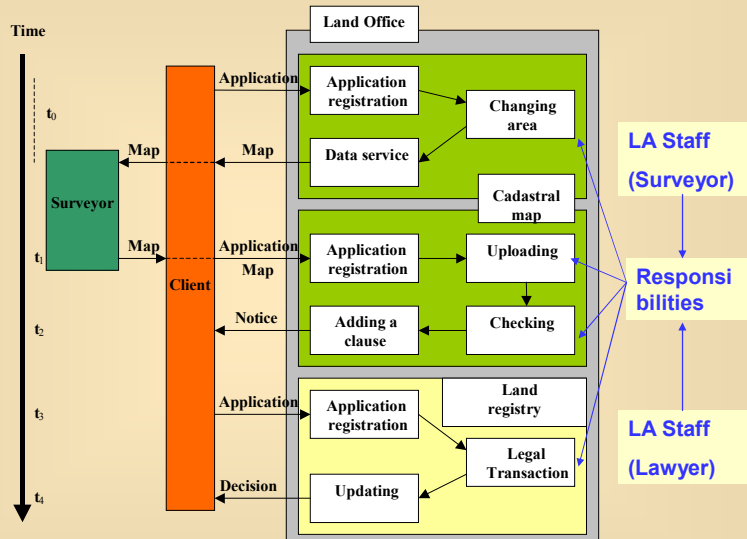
Time

$t_0$

$t_1$

$t_2$

$t_3$

$t_4$

Surveyor

Map

Map

Client

Land Office

Application

Application registration

Changing area

Map

Data service

Cadastral map

Application

Map

Application registration

Uploading

Notice

Adding a clause

Checking

Application

Application registration

Land registry

Legal Transaction

Decision

Updating

LA Staff

(Surveyor)

Responsi bilities

LA Staff

(Lawyer)